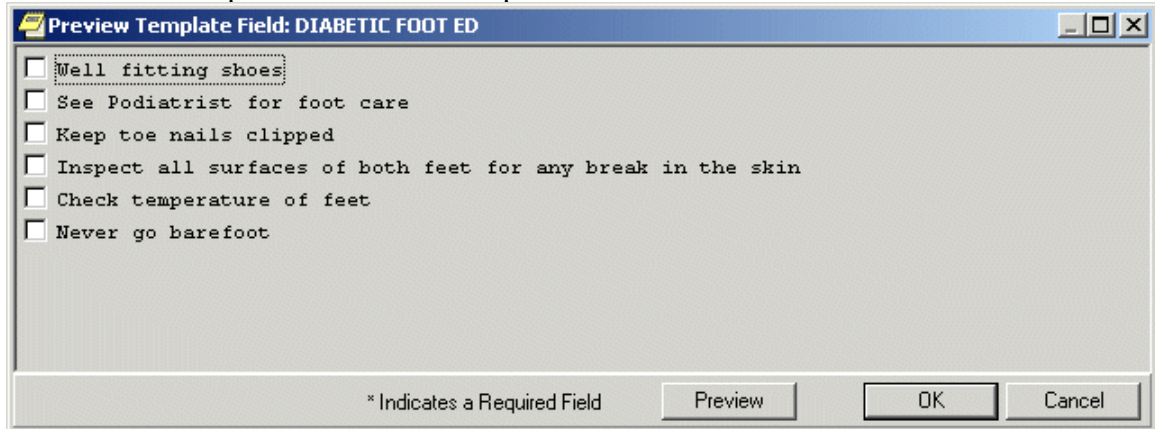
Preview Template Field: DIABETIC FOOT ED

☐ Well fitting shoes
☐ See Podiatrist for foot care
☐ Keep toe nails clipped
☐ Inspect all surfaces of both feet for any break in the skin
☐ Check temperature of feet
☐ Never go barefoot

* Indicates a Required Field

Preview

OK

Cancel